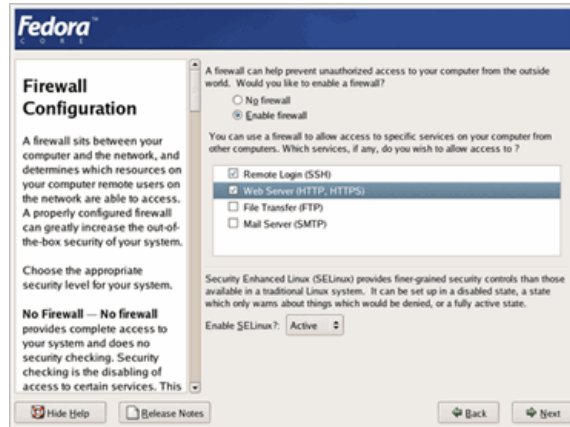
Fedora
CORE

Firewall Configuration

A firewall sits between your computer and the network, and determines which resources on your computer remote users on the network are able to access. A properly configured firewall can greatly increase the out-of-the-box security of your system.

Choose the appropriate security level for your system.

No Firewall — No firewall provides complete access to your system and does no security checking. Security checking is the disabling of access to certain services. This

A firewall can help prevent unauthorized access to your computer from the outside world. Would you like to enable a firewall?

No firewall
Enable firewall

You can use a firewall to allow access to specific services on your computer from other computers. Which services, if any, do you wish to allow access to ?

Remote Login (SSH)
Web Server (HTTP, HTTPS)
File Transfer (FTP)
Mail Server (SMTP)

Security Enhanced Linux (SELinux) provides finer-grained security controls than those available in a traditional Linux system. It can be set up in a disabled state, a state which only warns about things which would be denied, or a fully active state.

Enable SELinux?: Active

Hide Help
Release Notes
Back
Next